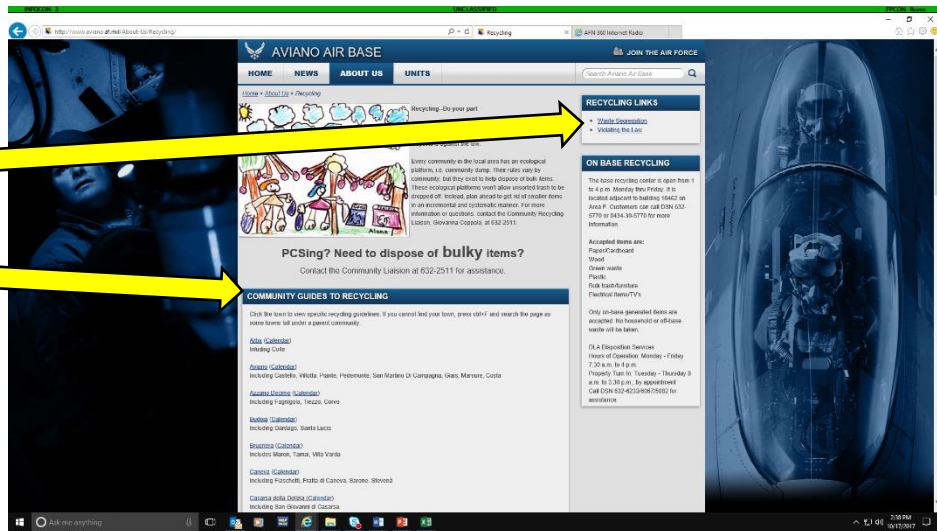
INFOCON 3 UNCLASSIFIED FPCON Alpha

http://www.aviano.af.mil/About-Us/Recycling/

Recycling

AFN 360 Internet Radio

AVIANO AIR BASE

JOIN THE AIR FORCE

HOME NEWS ABOUT US UNITS

Search Aviano Air Base

Home » About Us » Recycling

Recycling--Do your part

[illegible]

Every community in the local area has an ecological platform, i.e. community dump. Their rules vary by community, but they exist to help dispose of bulk items. These ecological platforms won't allow unsorted trash to be dropped off. Instead, plan ahead to get rid of smaller items in an incremental and systematic manner. For more information or questions, contact the Community Recycling Liaison, Giovanna Coppola, at 632-2511.

Alana

PCSing? Need to dispose of bulky items?

Contact the Community Liaison at 632-2511 for assistance.

COMMUNITY GUIDES TO RECYCLING

Click the town to view specific recycling guidelines. If you cannot find your town, press ctrl+F and search the page as some towns fall under a parent community.

Arba (Calendar)
Including Colle

Aviano (Calendar)
Including Castello, Villotta, Piante, Pedemonte, San Martino Di Campagna, Giais, Marsure, Costa

Azzano Decimo (Calendar)
Including Fagnigola, Tiezzo, Corva

Budoia (Calendar)
Including Dardago, Santa Lucia

Brugnera (Calendar)
Includes Maron, Tamai, Villa Varda

Caneva (Calendar)
Including Fiaschetti, Fratta di Caneva, Sarone, Stevena

Casarsa della Delizia (Calendar)
Including San Giovanni di Casarsa

RECYCLING LINKS

Waste Segregation
Violating the Law

ON BASE RECYCLING

The base recycling center is open from 1 to 4 p.m. Monday thru Friday. It is located adjacent to building 18462 on Area F. Customers can call DSN 632-5770 or 0434-30-5770 for more information.

Accepted items are:
Paper/Cardboard
Wood
Green waste
Plastic
Bulk trash/furniture
Electrical Items/TV's

Only on-base generated items are accepted. No household or off-base waste will be taken.

DLA Disposition Services
Hours of Operation: Monday - Friday 7:30 a.m. to 4 p.m.
Property Turn In: Tuesday - Thursday 8 a.m. to 3:30 p.m., by appointment
Call DSN 632-8233/8087/5082 for assistance.

Ask me anything

2:18 PM
10/17/2017